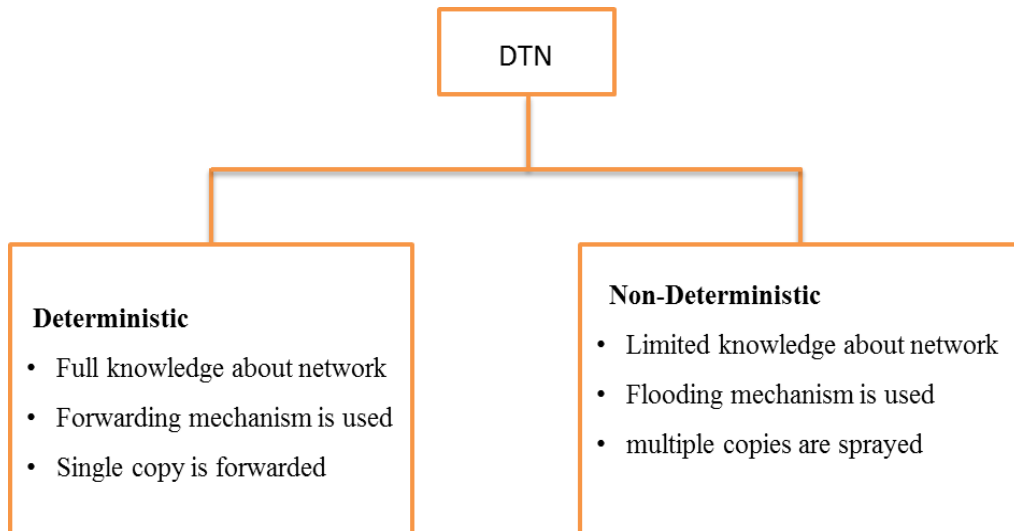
DTN

Deterministic
• Full knowledge about network
• Forwarding mechanism is used
• Single copy is forwarded

Non-Deterministic
• Limited knowledge about network
• Flooding mechanism is used
• multiple copies are sprayed